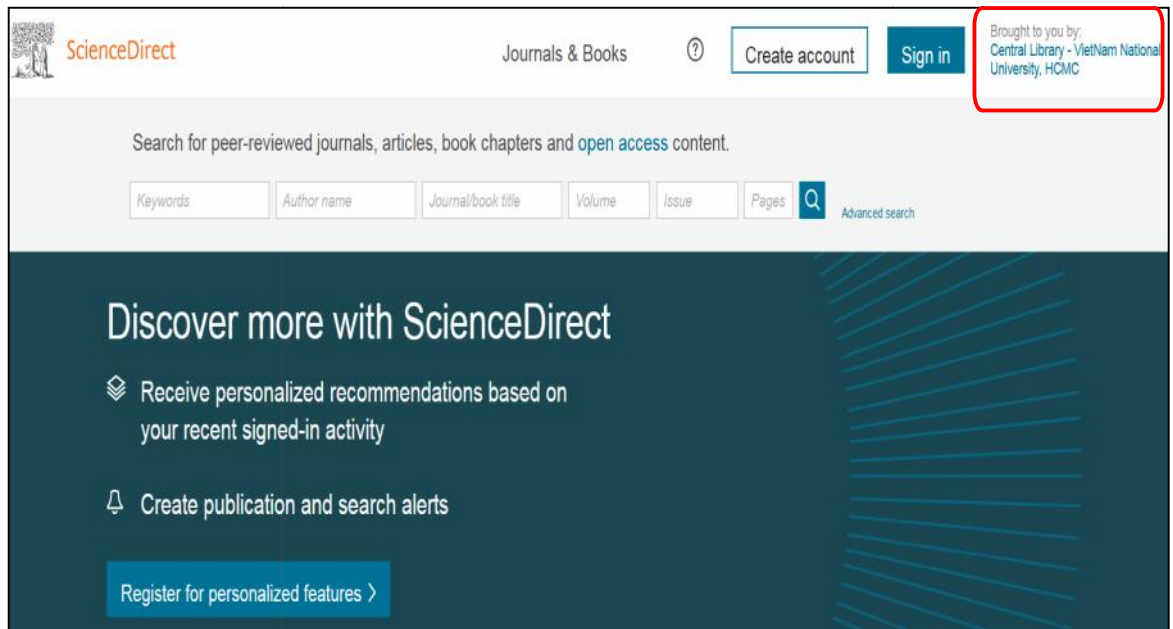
ScienceDirect

Journals & Books

?

Create account

Sign in

Brought to you by:
Central Library - VietNam National University, HCMC

Search for peer-reviewed journals, articles, book chapters and open access content.

Keywords | Author name | Journal/book title | Volume | Issue | Pages

Advanced search

Discover more with ScienceDirect

Receive personalized recommendations based on your recent signed-in activity

Create publication and search alerts

Register for personalized features ›